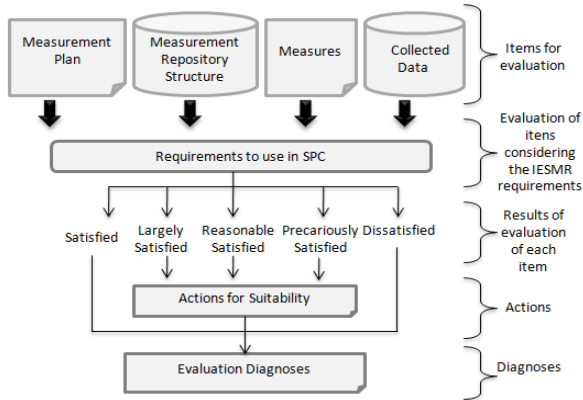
Measurement Plan

Measurement Repository Structure

Measures

Collected Data

Items for evaluation

Requirements to use in SPC

Evaluation of itens considering the IESMR requirements

Satisfied

Largely Satisfied

Reasonable Satisfied

Precariously Satisfied

Dissatisfied

Results of evaluation of each item

Actions for Suitability

Actions

Evaluation Diagnoses

Diagnoses